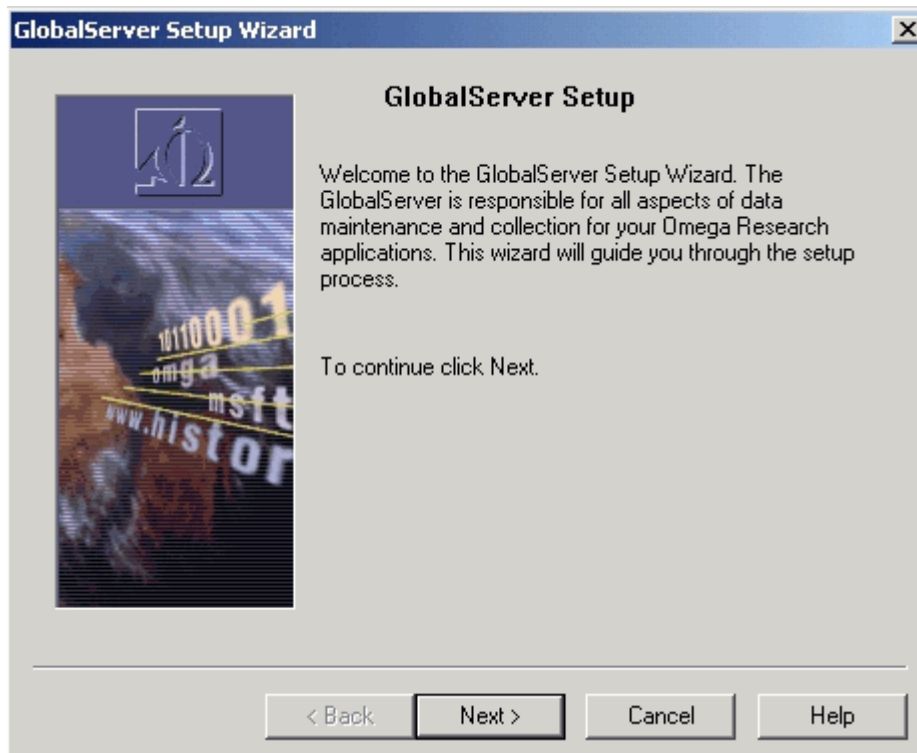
GlobalServer Setup Wizard

GlobalServer Setup

Welcome to the GlobalServer Setup Wizard. The GlobalServer is responsible for all aspects of data maintenance and collection for your Omega Research applications. This wizard will guide you through the setup process.

To continue click Next.

10110001
omega
msft
www.histor

< Back
Next >
Cancel
Help